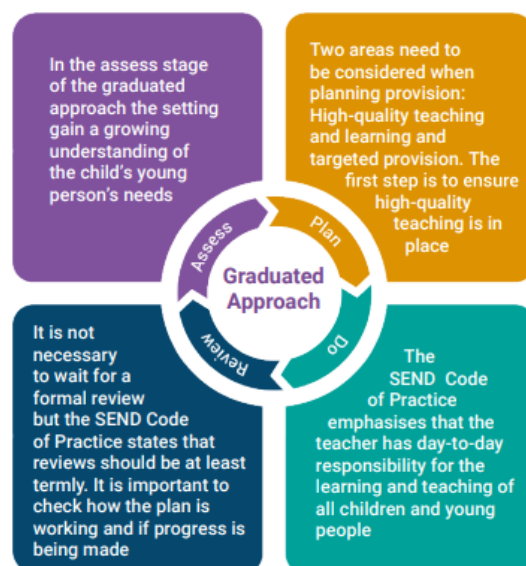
In the assess stage of the graduated approach the setting gain a growing understanding of the child's young person's needs

Two areas need to be considered when planning provision: High-quality teaching and learning and targeted provision. The first step is to ensure high-quality teaching is in place

Assess

Plan

Graduated Approach

Do

Review

It is not necessary to wait for a formal review but the SEND Code of Practice states that reviews should be at least termly. It is important to check how the plan is working and if progress is being made

The SEND Code of Practice emphasises that the teacher has day-to-day responsibility for the learning and teaching of all children and young people